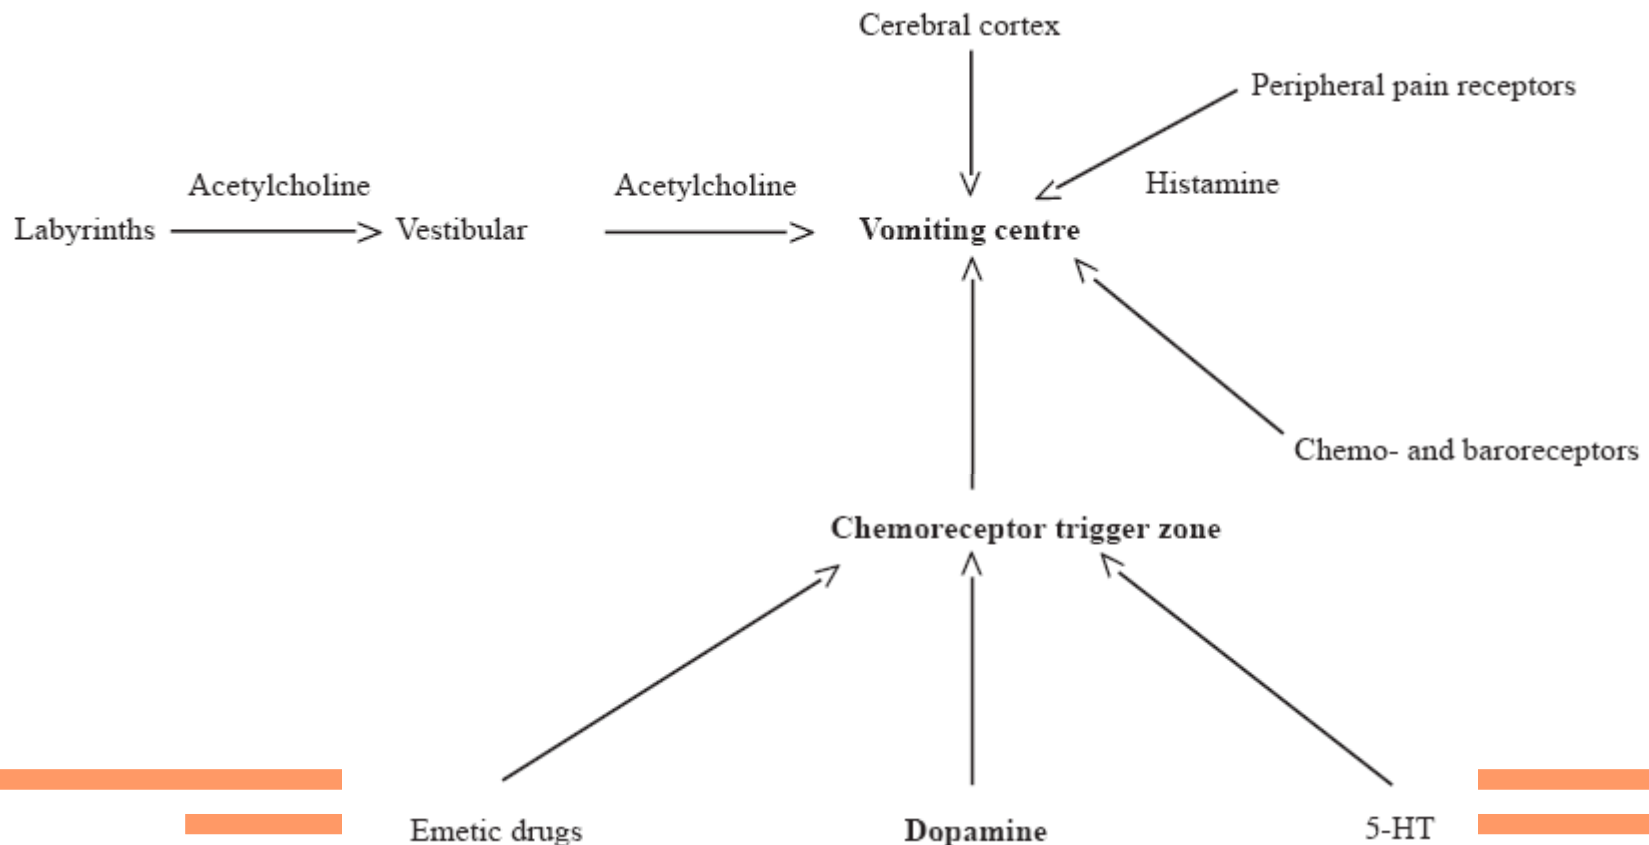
Cerebral cortex

Peripheral pain receptors

Acetylcholine

Acetylcholine

Histamine

Labyrinths

Vestibular

**Vomiting centre**

Chemo- and baroreceptors

**Chemoreceptor trigger zone**

Emetic drugs

**Dopamine**

5-HT